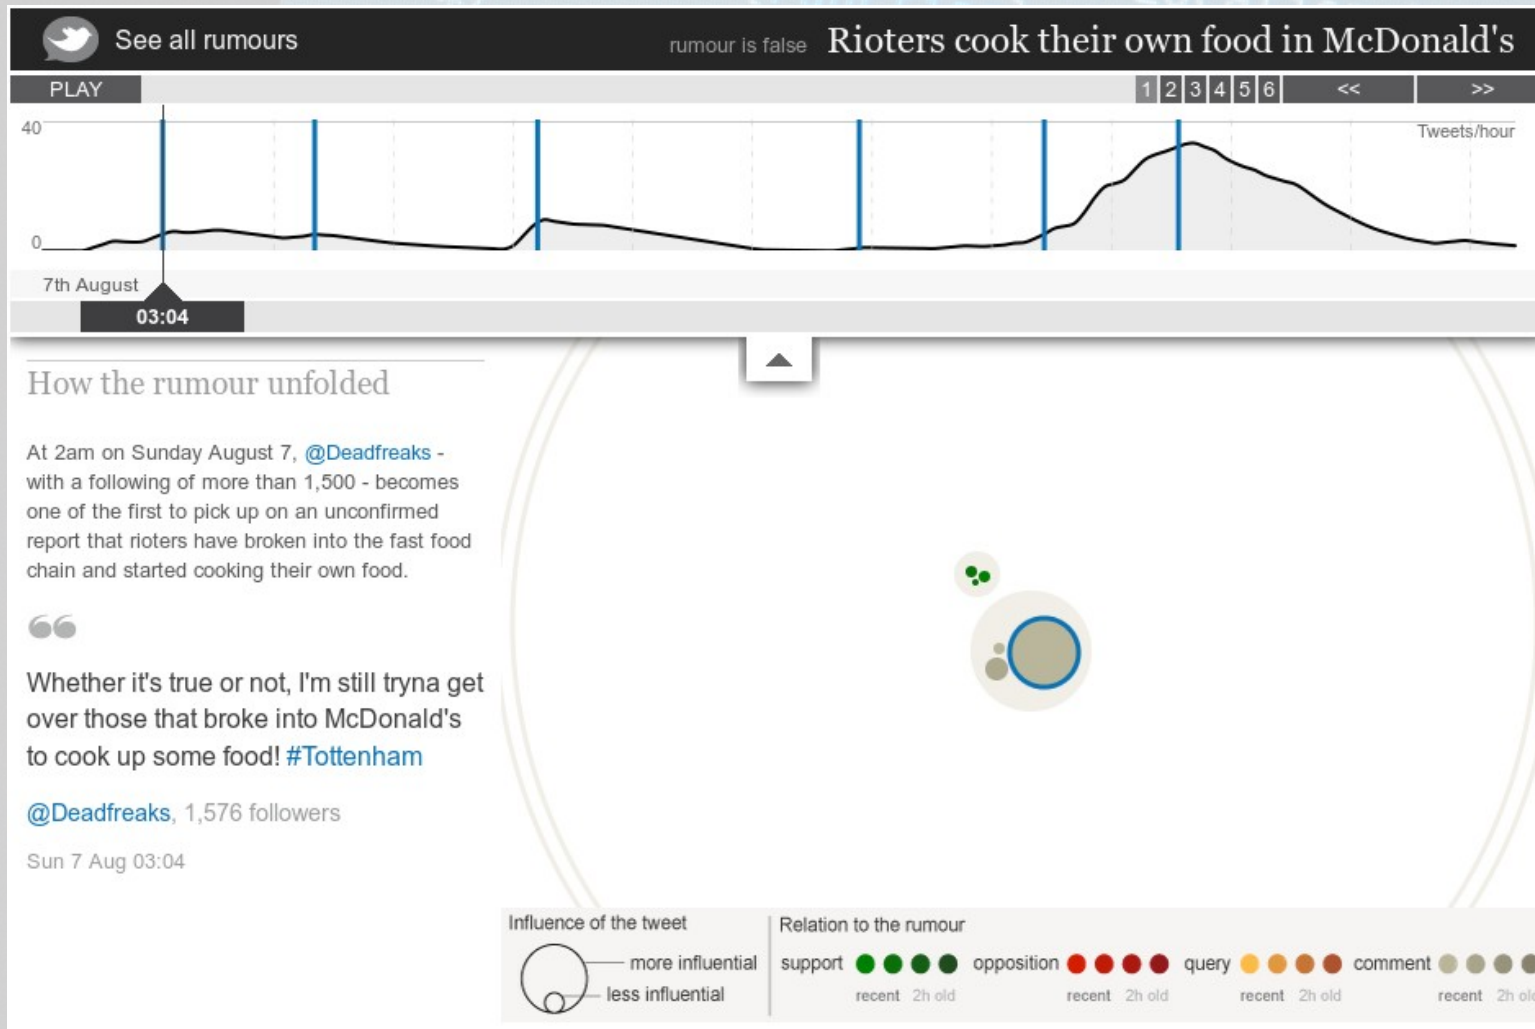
See all rumours

rumour is false Rioters cook their own food in McDonald's

PLAY

1 2 3 4 5 6 << >>

40

0

Tweets/hour

7th August

03:04

How the rumour unfolded

At 2am on Sunday August 7, @Deadfreaks - with a following of more than 1,500 - becomes one of the first to pick up on an unconfirmed report that rioters have broken into the fast food chain and started cooking their own food.

Whether it's true or not, I'm still tryna get over those that broke into McDonald's to cook up some food! #Tottenham

@Deadfreaks, 1,576 followers

Sun 7 Aug 03:04

Influence of the tweet

more influential

less influential

Relation to the rumour

support recent 2h old

opposition recent 2h old

query recent 2h old

comment recent 2h ol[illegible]